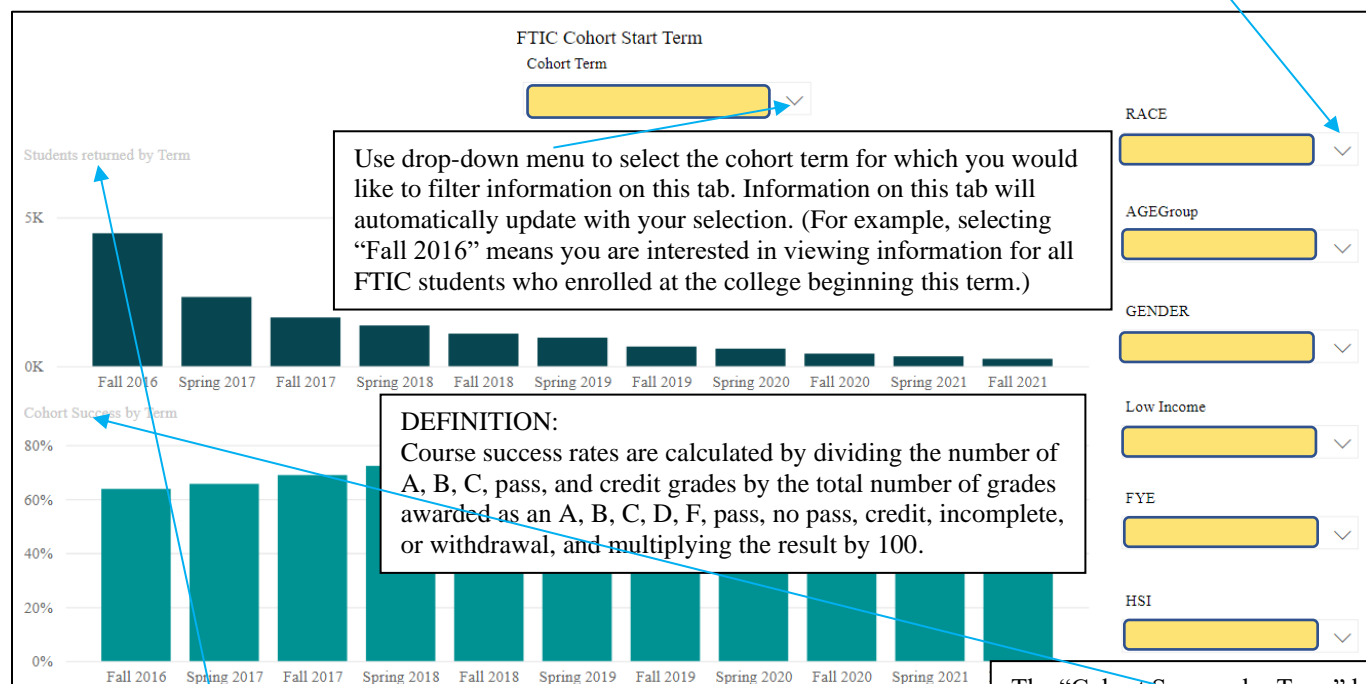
FTIC Cohort Start Term

Cohort Term

Use drop-down menu to select the cohort term for which you would like to filter information on this tab. Information on this tab will automatically update with your selection. (For example, selecting "Fall 2016" means you are interested in viewing information for all FTIC students who enrolled at the college beginning this term.)

Students returned by Term

5K

0K

Fall 2016 Spring 2017 Fall 2017 Spring 2018 Fall 2018 Spring 2019 Fall 2019 Spring 2020 Fall 2020 Spring 2021 Fall 2021

Cohort Success by Term

DEFINITION:
Course success rates are calculated by dividing the number of A, B, C, pass, and credit grades by the total number of grades awarded as an A, B, C, D, F, pass, no pass, credit, incomplete, or withdrawal, and multiplying the result by 100.

80%

60%

40%

20%

0%

Fall 2016 Spring 2017 Fall 2017 Spring 2018 Fall 2018 Spring 2019 Fall 2019 Spring 2020 Fall 2020 Spring 2021 Fall 2021

RACE

AGEGroup

GENDER

Low Income

FYE

HSI

The "Cohort Success by Term" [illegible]